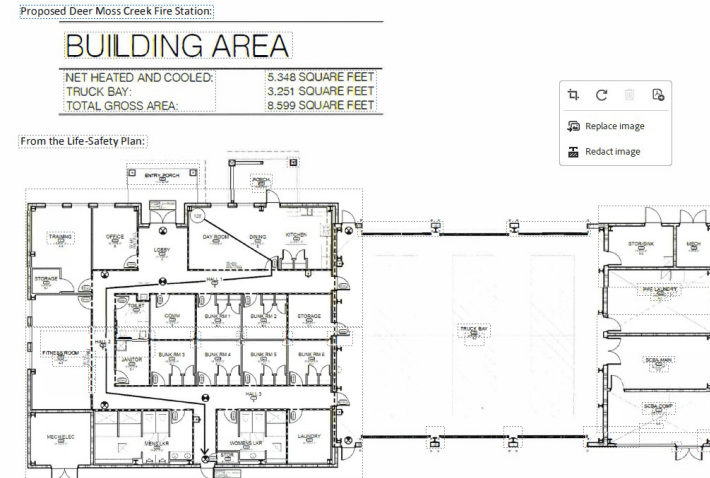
Proposed Deer Moss Creek Fire Station:

BUILDING AREA

| NET HEATED AND COOLED: | 5.348 SQUARE FEET |
|---|---|
| TRUCK BAY: | 3.251 SQUARE FEET |
| TOTAL GROSS AREA: | 8.599 SQUARE FEET |

Replace image

Redact image

From the Life-Safety Plan:

ENTRY PORCH

PORCH

TRAINING

OFFICE

LOBBY

DAY ROOM

DINING

KITCHEN

STORAGE

HALL 1

TOILET

COMM

BUNK RM 1

BUNK RM 2

STORAGE

HALL 2

FITNESS ROOM

JANITOR

BUNK RM 3

BUNK RM 4

BUNK RM 5

BUNK RM 6

HALL 3

MECH/ELEC

MENS LKR

WOMENS LKR

LAUNDRY

TRUCK BAY

STOR/SINK

MECH

PPE LAUNDRY

SCBA MAIN

SCBA COMP